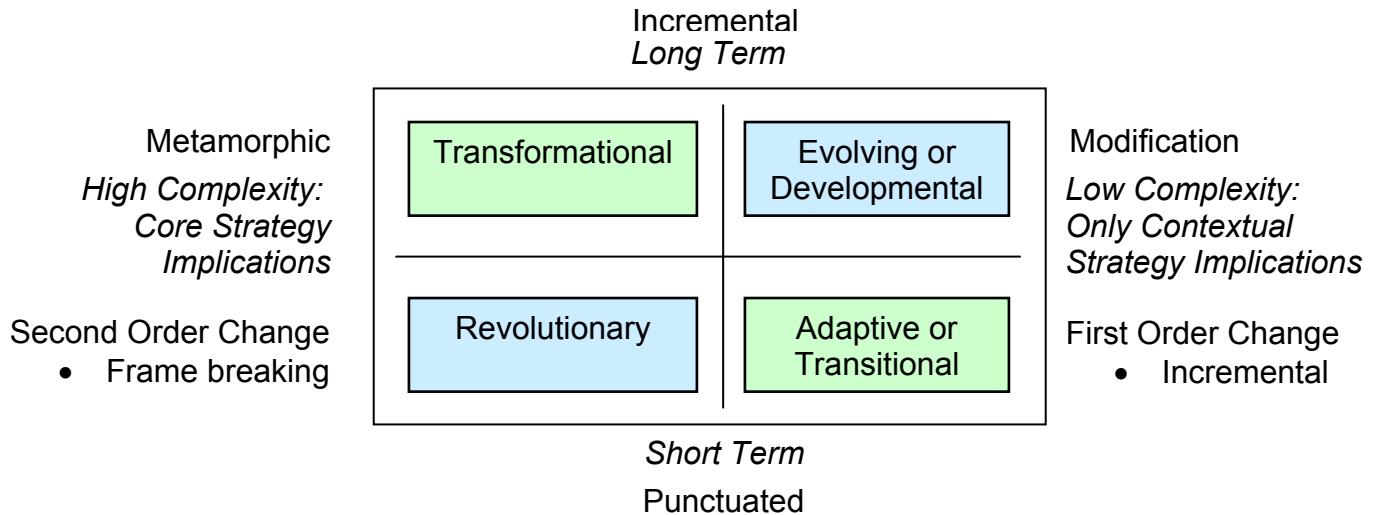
Incremental
*Long Term*

Metamorphic
*High Complexity: Core Strategy Implications*

Second Order Change
• Frame breaking

Transformational

Evolving or Developmental

Revolutionary

Adaptive or Transitional

Modification
*Low Complexity: Only Contextual Strategy Implications*

First Order Change
• Incremental

*Short Term*
Punctuated